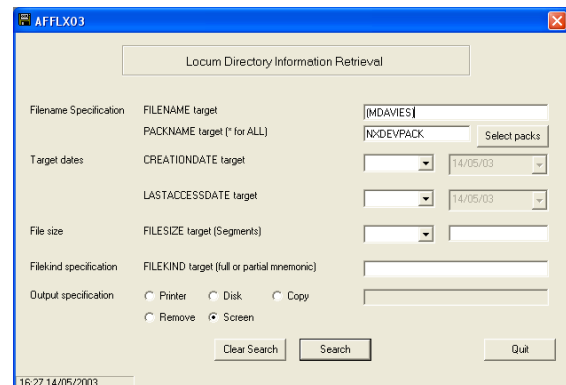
AFFLX03

Locum Directory Information Retrieval

Filename Specification FILENAME target (MDAVIES)

PACKNAME target (* for ALL) NXDEVPACK Select packs

Target dates CREATIONDATE target 14/05/03

LASTACCESSDATE target 14/05/03

File size FILESIZE target (Segments)

Filekind specification FILEKIND target (full or partial mnemonic)

Output specification Printer Disk Copy

Remove Screen

Clear Search Search Quit

16:27 14/05/2003